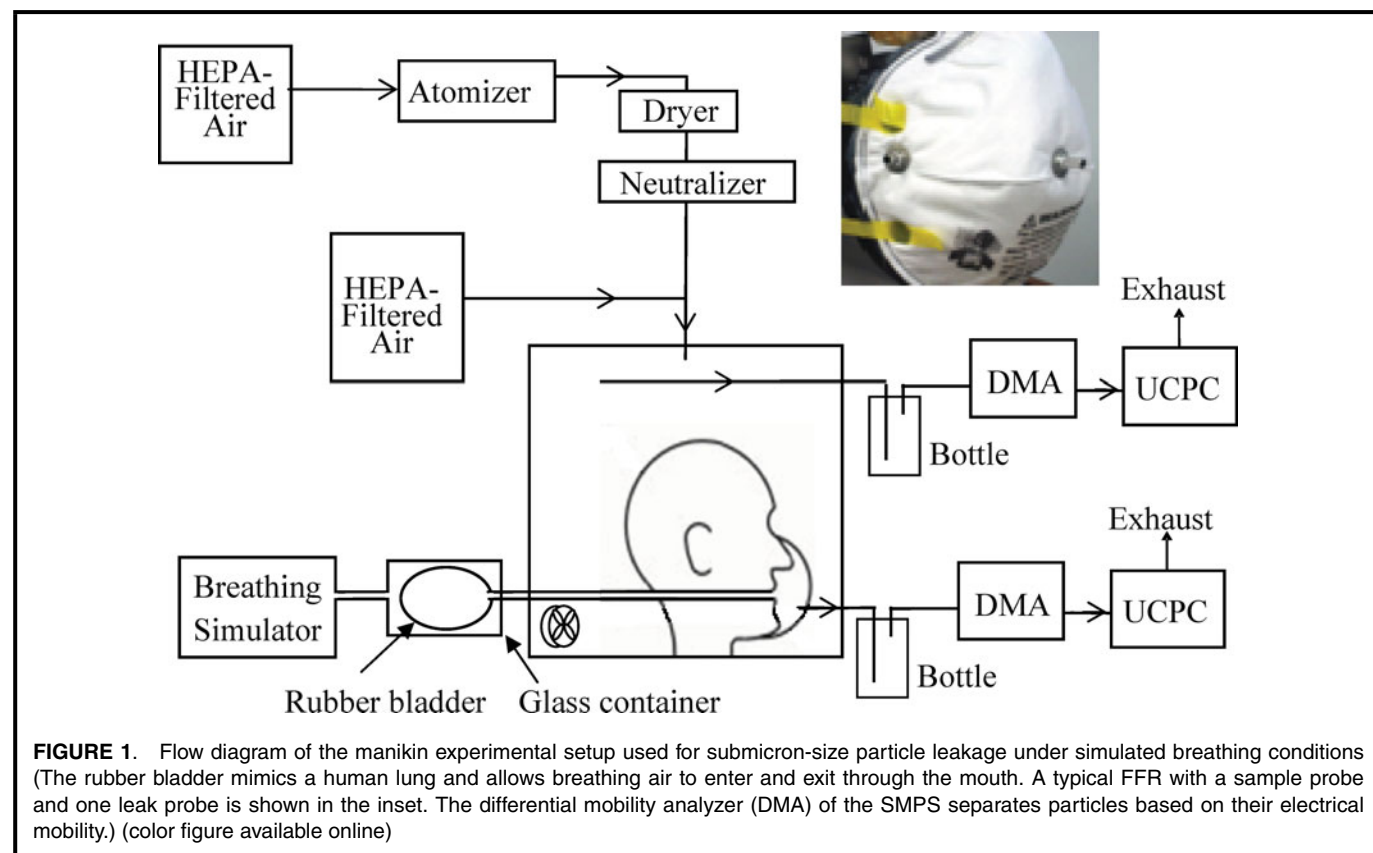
HEPA-Filtered Air

Atomizer

Dryer

Neutralizer

HEPA-Filtered Air

Exhaust

DMA

UCPC

Bottle

Exhaust

Breathing Simulator

DMA

UCPC

Bottle

Rubber bladder

Glass container

**FIGURE 1**. Flow diagram of the manikin experimental setup used for submicron-size particle leakage under simulated breathing conditions (The rubber bladder mimics a human lung and allows breathing air to enter and exit through the mouth. A typical FFR with a sample probe and one leak probe is shown in the inset. The differential mobility analyzer (DMA) of the SMPS separates particles based on their electrical mobility.) (color figure available online)